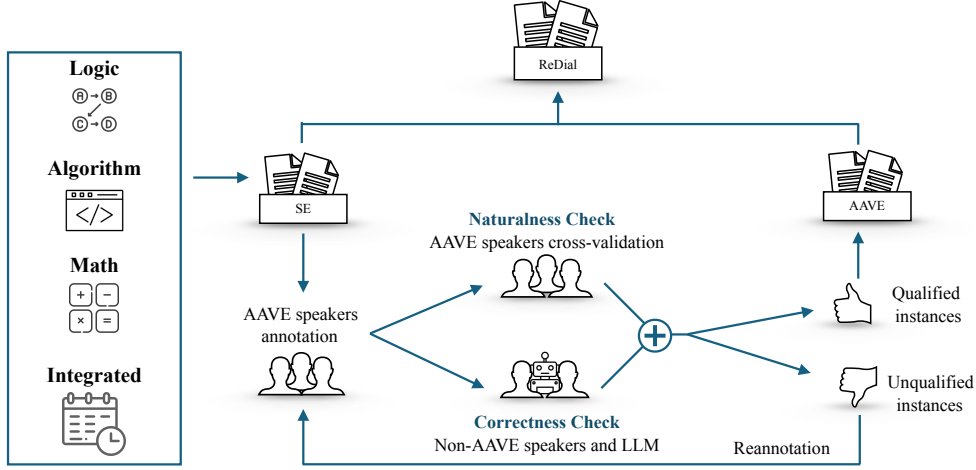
Logic

A → B
C → D

Algorithm

</>

Math

+ −
× =

Integrated

ReDial

SE

AAVE

Naturalness Check
AAVE speakers cross-validation

AAVE speakers annotation

Qualified instances

Unqualified instances

Correctness Check
Non-AAVE speakers and LLM

Reannotation